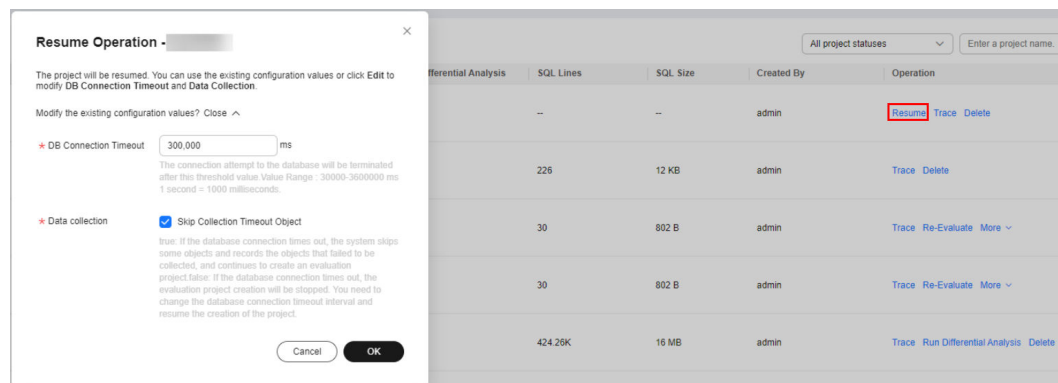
Resume Operation - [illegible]

×

The project will be resumed. You can use the existing configuration values or click Edit to modify DB Connection Timeout and Data Collection.

Modify the existing configuration values? Close ^

* DB Connection Timeout 300,000 ms

The connection attempt to the database will be terminated after this threshold value.Value Range : 30000-3600000 ms 1 second = 1000 milliseconds.

* Data collection Skip Collection Timeout Object

true: If the database connection times out, the system skips some objects and records the objects that failed to be collected, and continues to create an evaluation project.false: If the database connection times out, the evaluation project creation will be stopped. You need to change the database connection timeout interval and resume the creation of the project.

Cancel OK

All project statuses Enter a project name.

| fferential Analysis | SQL Lines | SQL Size | Created By | Operation |
|---|---|---|---|---|
| | -- | -- | admin | Resume Trace Delete |
| | 226 | 12 KB | admin | Trace Delete |
| | 30 | 802 B | admin | Trace Re-Evaluate More |
| | 30 | 802 B | admin | Trace Re-Evaluate More |
| | 424.26K | 16 MB | admin | Trace Run Differential Analysis Delete |